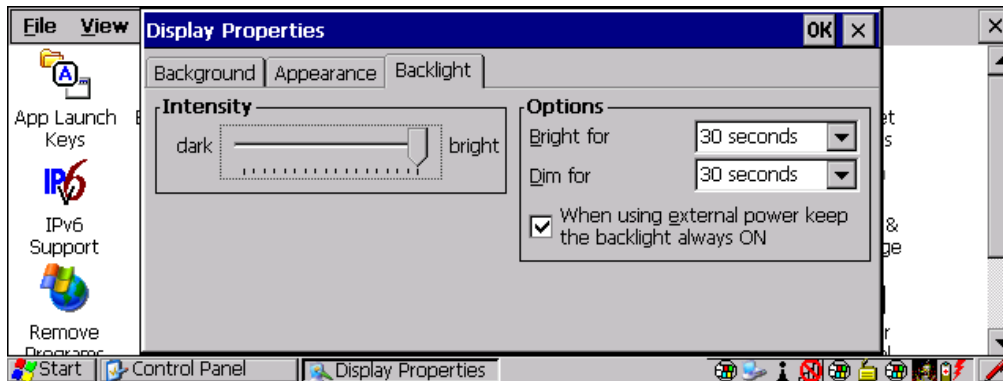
File View

App Launch Keys

IPv6 Support

Remove Programs

Display Properties OK ×

Background Appearance Backlight

Intensity

dark bright

Options

Bright for 30 seconds

Dim for 30 seconds

When using external power keep the backlight always ON

et
s

&
ge

r

Start Control Panel Display Properties